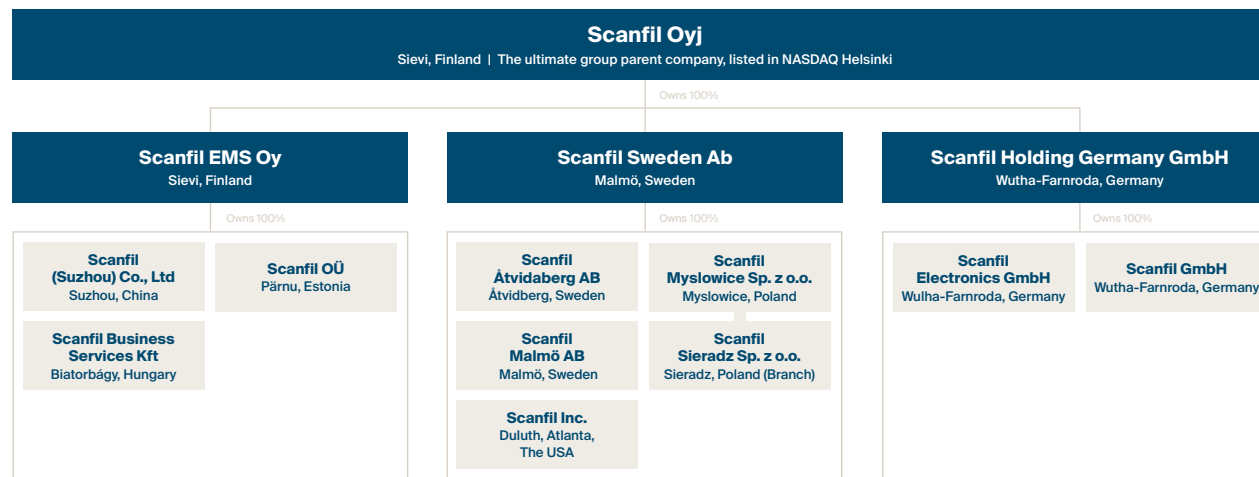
Scanfil Oyj
Sievi, Finland | The ultimate group parent company, listed in NASDAQ Helsinki

Owns 100%

Scanfil EMS Oy
Sievi, Finland

Owns 100%

Scanfil (Suzhou) Co., Ltd
Suzhou, China

Scanfil OÜ
Pärnu, Estonia

Scanfil Business Services Kft
Biatorbágy, Hungary

Scanfil Sweden Ab
Malmö, Sweden

Owns 100%

Scanfil Åtvidaberg AB
Åtvidberg, Sweden

Scanfil Myslowice Sp. z o.o.
Myslowice, Poland

Scanfil Malmö AB
Malmö, Sweden

Scanfil Sieradz Sp. z o.o.
Sieradz, Poland (Branch)

Scanfil Inc.
Duluth, Atlanta, The USA

Scanfil Holding Germany GmbH
Wutha-Farnroda, Germany

Owns 100%

Scanfil Electronics GmbH
Wulha-Farnroda, Germany

Scanfil GmbH
Wutha-Farnroda, Germany